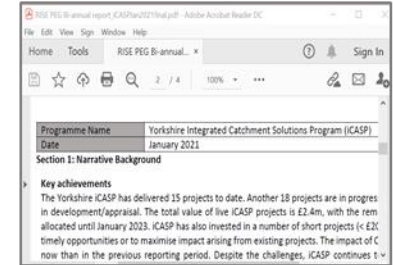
RISE PEG Bi-annual report iCASPJan2021final.pdf - Adobe Acrobat Reader DC

File Edit View Sign Window Help

Home Tools RISE PEG Bi-annual... ×

Sign In

2 / 4 100%

| Programme Name | Yorkshire Integrated Catchment Solutions Program (iCASP) |
|---|---|
| Date | January 2021 |

Section 1: Narrative Background

Key achievements

The Yorkshire iCASP has delivered 15 projects to date. Another 18 projects are in progres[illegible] in development/appraisal. The total value of live iCASP projects is £2.4m, with the rem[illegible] allocated until January 2023. iCASP has also invested in a number of short projects (< £2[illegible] timely opportunities or to maximise impact arising from existing projects. The impact of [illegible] now than in the previous reporting period. Despite the challenges, iCASP continues t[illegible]